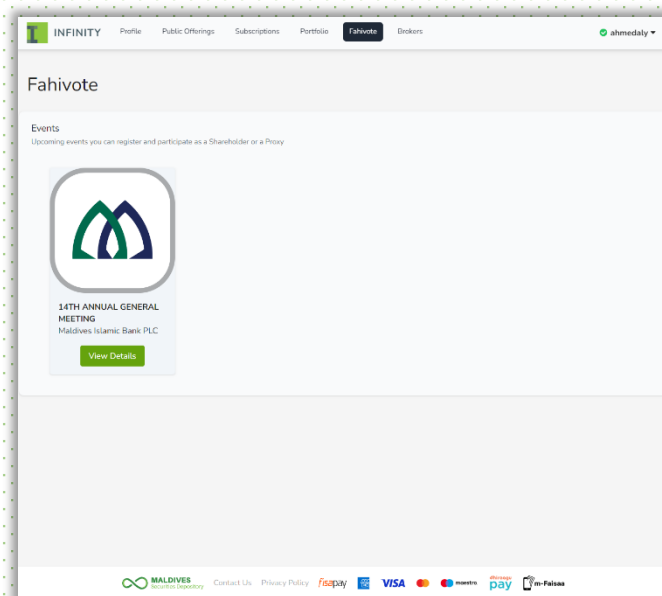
INFINITY Profile Public Offerings Subscriptions Portfolio Fahivote Brokers ahmedaly

Fahivote

Events
Upcoming events you can register and participate as a Shareholder or a Proxy

14TH ANNUAL GENERAL MEETING
Maldives Islamic Bank PLC

View Details

MALDIVES Securities Depository Contact Us Privacy Policy fisapay VISA maestro pay m-Faisaa